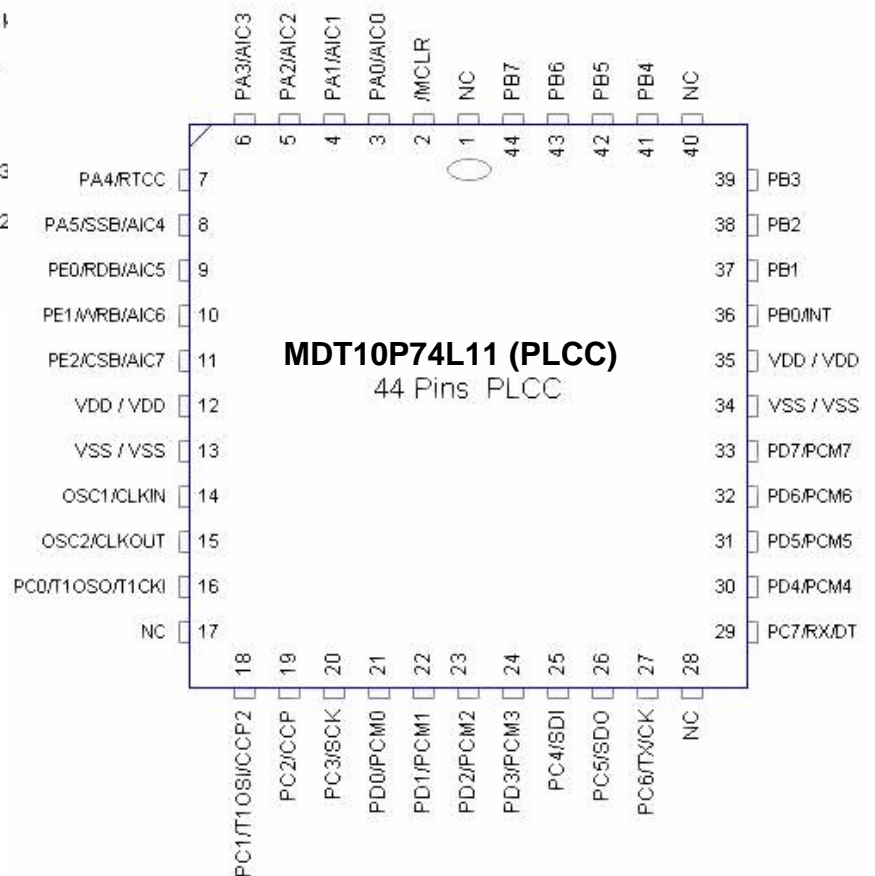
PA3/AIC3 PA2/AIC2 PA1/AIC1 PA0/AIC0 /MCLR NC PB7 PB6 PB5 PB4 NC

6 5 4 3 2 1 44 43 42 41 40

PA4/RTCC 7
PA5/SSB/AIC4 8
PE0/RDB/AIC5 9
PE1/WRB/AIC6 10
PE2/CSB/AIC7 11
VDD / VDD 12
VSS / VSS 13
OSC1/CLKIN 14
OSC2/CLKOUT 15
PC0/T1OSO/T1CKI 16
NC 17

MDT10P74L11 (PLCC)
44 Pins PLCC

39 PB3
38 PB2
37 PB1
36 PB0/INT
35 VDD / VDD
34 VSS / VSS
33 PD7/PCM7
32 PD6/PCM6
31 PD5/PCM5
30 PD4/PCM4
29 PC7/RX/DT

18 19 20 21 22 23 24 25 26 27 28

PC1/T1OSI/CCP2 PC2/CCP PC3/SCK PD0/PCM0 PD1/PCM1 PD2/PCM2 PD3/PCM3 PC4/SDI PC5/SDO PC6/TX/CK NC